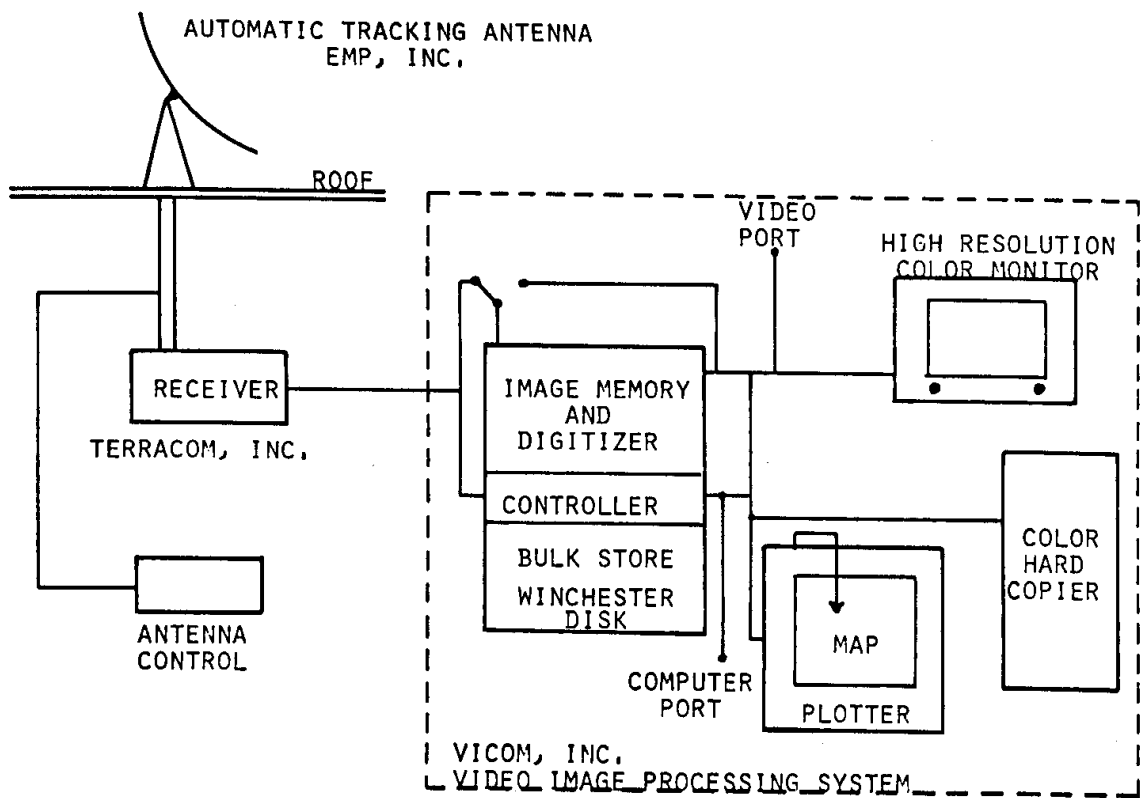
AUTOMATIC TRACKING ANTENNA
EMP, INC.

ROOF

VIDEO
PORT

HIGH RESOLUTION
COLOR MONITOR

RECEIVER

TERRACOM, INC.

IMAGE MEMORY
AND
DIGITIZER

CONTROLLER

BULK STORE

WINCHESTER
DISK

COLOR
HARD
COPIER

MAP

PLOTTER

ANTENNA
CONTROL

COMPUTER
PORT

VICOM, INC.
VIDEO IMAGE PROCESSING SYSTEM